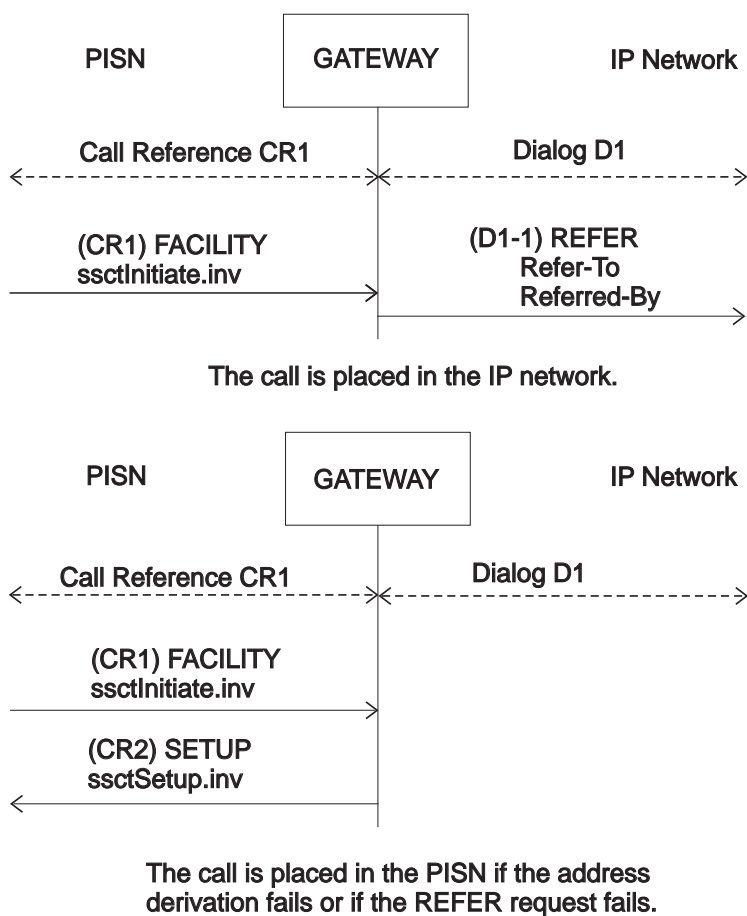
PISN

GATEWAY

IP Network

Call Reference CR1

Dialog D1

(CR1) FACILITY
ssctInitiate.inv

(D1-1) REFER
Refer-To
Referred-By

The call is placed in the IP network.

PISN

GATEWAY

IP Network

Call Reference CR1

Dialog D1

(CR1) FACILITY
ssctInitiate.inv

(CR2) SETUP
ssctSetup.inv

The call is placed in the PISN if the address derivation fails or if the REFER request fails.